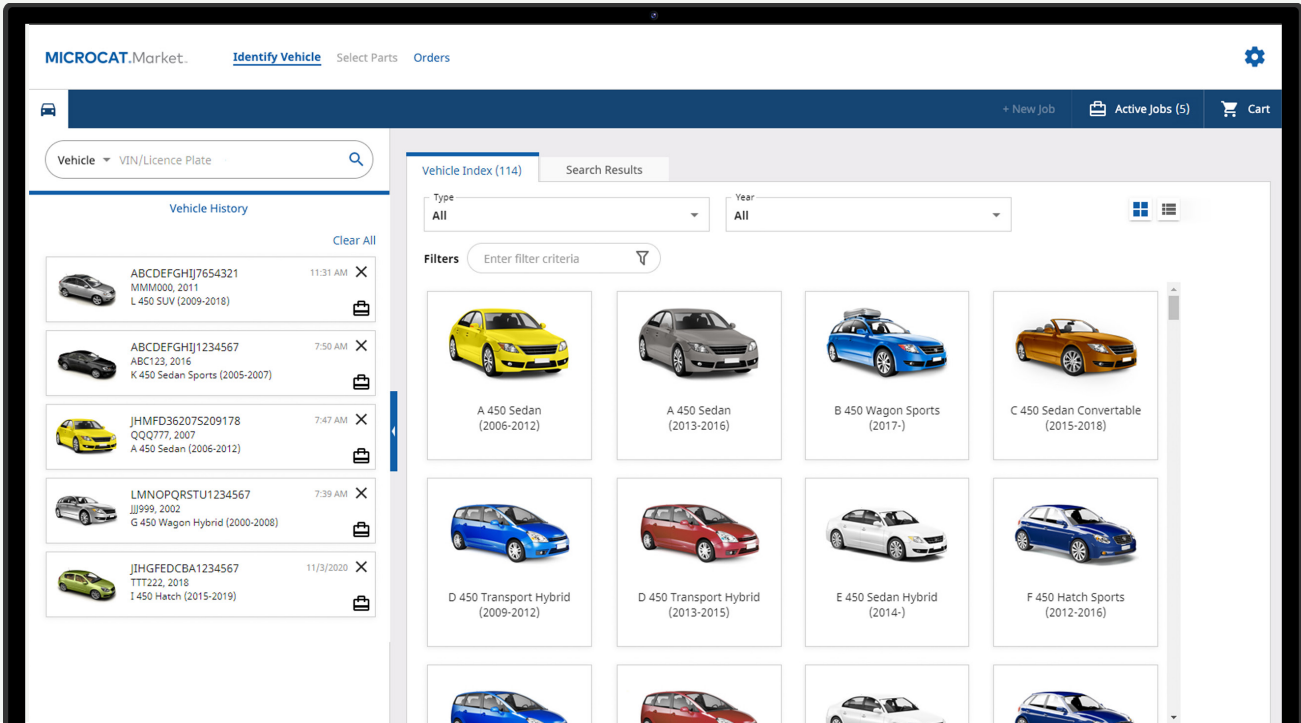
MICROCAT.Market. Identify Vehicle Select Parts Orders

+ New Job Active Jobs (5) Cart

Vehicle VIN/Licence Plate

Vehicle History

Clear All

ABCDEFGHIJ7654321 11:31 AM
MMM000, 2011
L 450 SUV (2009-2018)

ABCDEFGHIJ1234567 7:50 AM
ABC123, 2016
K 450 Sedan Sports (2005-2007)

JHMFD36207S209178 7:47 AM
QQQ777, 2007
A 450 Sedan (2006-2012)

LMNOPQRSTU1234567 7:39 AM
JJJ999, 2002
G 450 Wagon Hybrid (2000-2008)

JIHGFEDCBA1234567 11/3/2020
TTT222, 2018
I 450 Hatch (2015-2019)

Vehicle Index (114) Search Results

Type
All

Year
All

Filters Enter filter criteria

A 450 Sedan
(2006-2012)

A 450 Sedan
(2013-2016)

B 450 Wagon Sports
(2017-)

C 450 Sedan Convertable
(2015-2018)

D 450 Transport Hybrid
(2009-2012)

D 450 Transport Hybrid
(2013-2015)

E 450 Sedan Hybrid
(2014-)

F 450 Hatch Sports
(2012-2016)